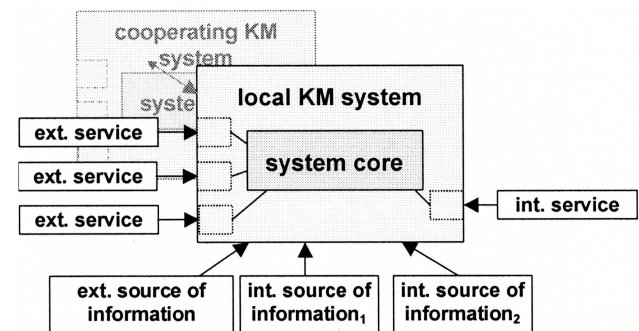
cooperating KM system

syste

local KM system

ext. service

ext. service

ext. service

system core

int. service

ext. source of information

int. source of information$_1$

int. source of information$_2$